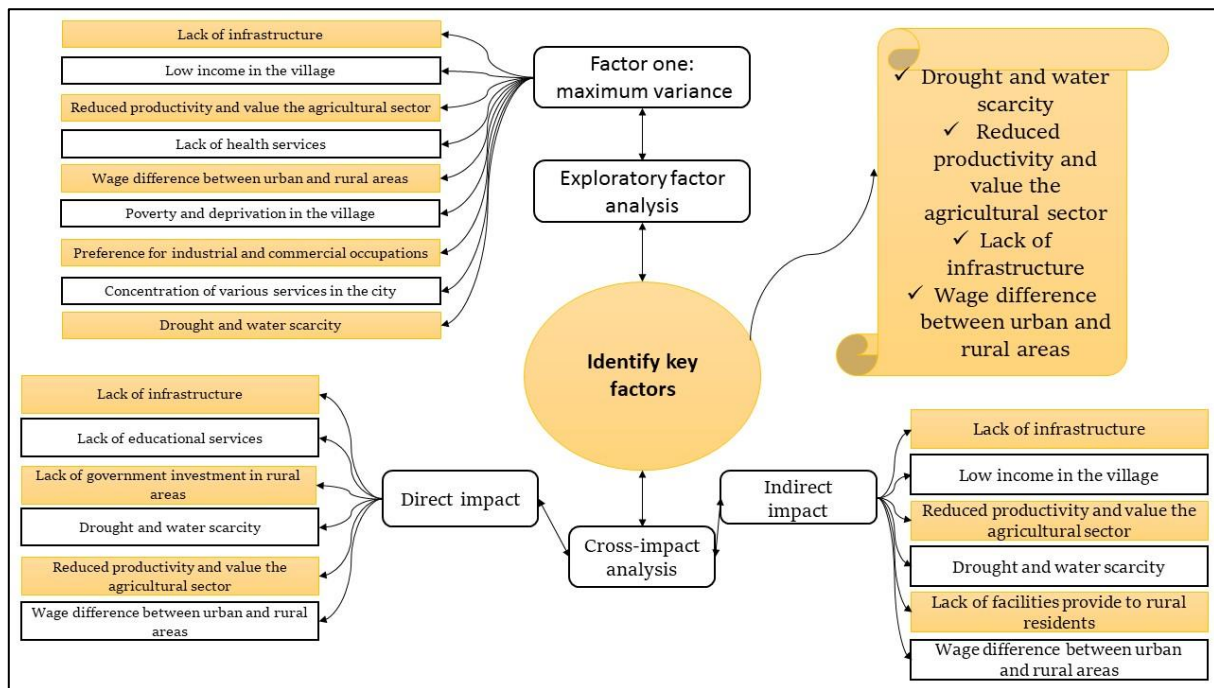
Lack of infrastructure

Low income in the village

Reduced productivity and value the agricultural sector

Lack of health services

Wage difference between urban and rural areas

Poverty and deprivation in the village

Preference for industrial and commercial occupations

Concentration of various services in the city

Drought and water scarcity

Factor one: maximum variance

Exploratory factor analysis

Identify key factors

✓ Drought and water scarcity
✓ Reduced productivity and value the agricultural sector
✓ Lack of infrastructure
✓ Wage difference between urban and rural areas

Lack of infrastructure

Lack of educational services

Lack of government investment in rural areas

Drought and water scarcity

Reduced productivity and value the agricultural sector

Wage difference between urban and rural areas

Direct impact

Cross-impact analysis

Indirect impact

Lack of infrastructure

Low income in the village

Reduced productivity and value the agricultural sector

Drought and water scarcity

Lack of facilities provide to rural residents

Wage difference between urban and rural areas